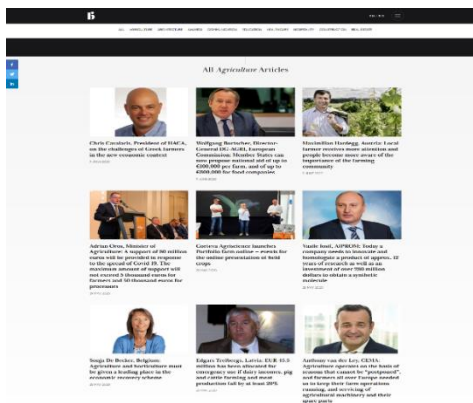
All Agriculture Articles

Chris Cavalaris, President of HACA, on the challenges of Greek farmers in the new economic context

Wolfgang Burtscher, Director-General DG AGRI, European Commission: Member States can now propose national aid of up to €100,000 per farm, and of up to €800,000 for food companies

Maximilian Hardegg, Austria: Local farmer receives more attention and people become more aware of the importance of the farming community

Adrian Oros, Minister of Agriculture: A support of 50 million euros will be provided in response to the spread of Covid 19. The maximum amount of support will not exceed 7 thousand euros for farmers and 50 thousand euros for processors

Corteva Agriscience launches Portfolio farm online – events for the online presentation of field crops

Vasile Iosif, ASPROM: Today a company needs to innovate and homologate a product of approx. 10 years of research as well as an investment of over 250 million dollars to obtain a synthetic molecule

Sonja De Becker, Belgium: Agriculture and horticulture must be given a leading place in the economic recovery scheme

Edgars Treibergs, Latvia: EUR 15.5 million has been allocated for emergency use if dairy incomes, pig and cattle farming and meat production fall by at least 20%

Anthony van der Ley, CEMA: Agriculture operates on the basis of seasons that cannot be "postponed", and farmers all over Europe needed us to keep their farm operations running, and servicing of agricultural machinery and their spare parts